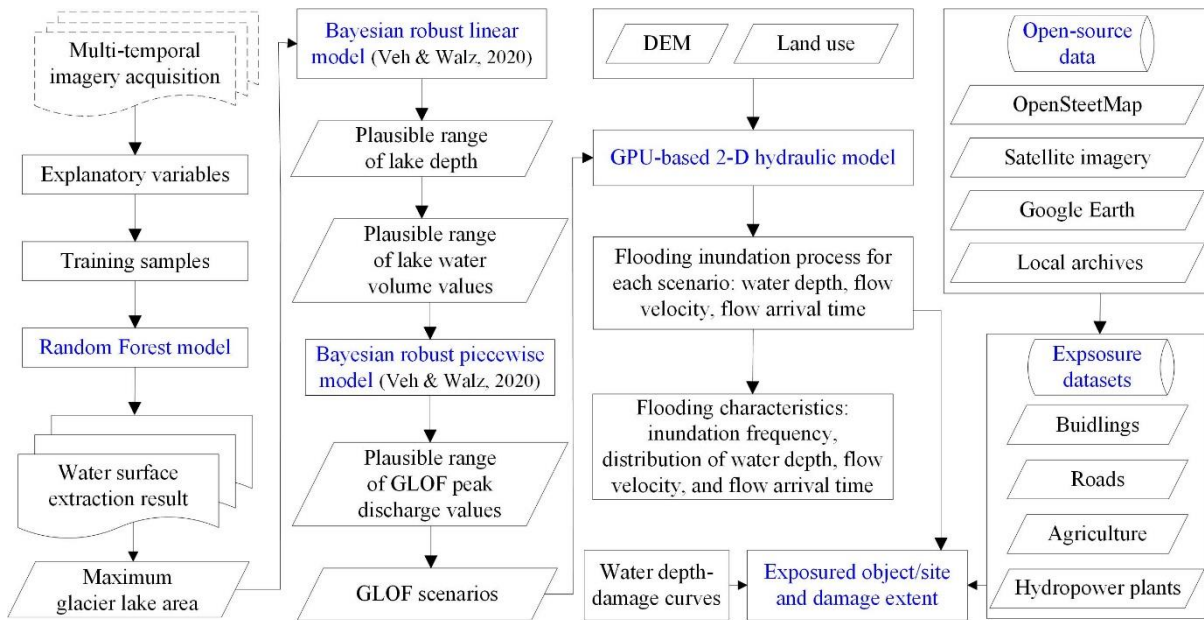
Multi-temporal imagery acquisition

Explanatory variables

Training samples

Random Forest model

Water surface extraction result

Maximum glacier lake area

Bayesian robust linear model (Veh & Walz, 2020)

Plausible range of lake depth

Plausible range of lake water volume values

Bayesian robust piecewise model (Veh & Walz, 2020)

Plausible range of GLOF peak discharge values

GLOF scenarios

DEM

Land use

GPU-based 2-D hydraulic model

Flooding inundation process for each scenario: water depth, flow velocity, flow arrival time

Flooding characteristics: inundation frequency, distribution of water depth, flow velocity, and flow arrival time

Water depth-damage curves

Exposured object/site and damage extent

Open-source data

OpenSteetMap

Satellite imagery

Google Earth

Local archives

Expsosure datasets

Buidlings

Roads

Agriculture

Hydropower plants